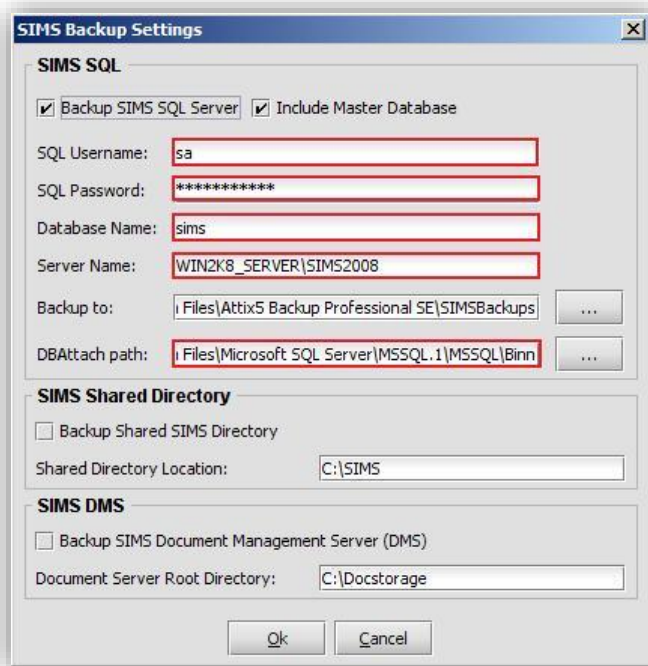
SIMS Backup Settings

SIMS SQL

Backup SIMS SQL Server
Include Master Database

SQL Username: sa

SQL Password: ***********

Database Name: sims

Server Name: WIN2K8_SERVER\SIMS2008

Backup to: Files\Attix5 Backup Professional SE\SIMSBackups ...

DBAttach path: Files\Microsoft SQL Server\MSSQL.1\MSSQL\Binn ...

SIMS Shared Directory

Backup Shared SIMS Directory

Shared Directory Location: C:\SIMS

SIMS DMS

Backup SIMS Document Management Server (DMS)

Document Server Root Directory: C:\Docstorage

Ok Cancel